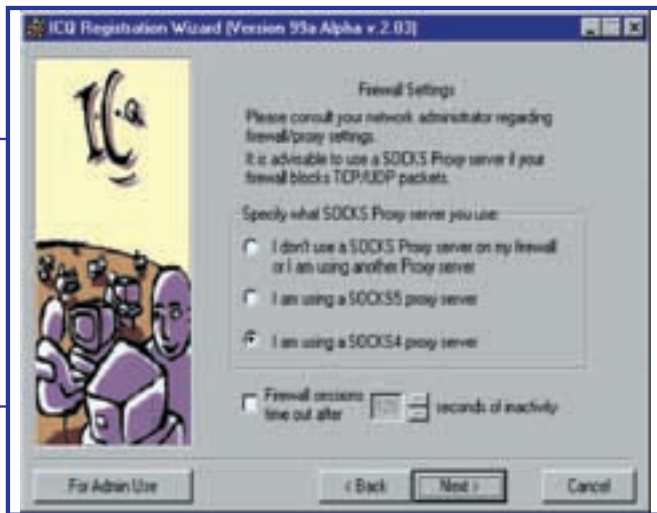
ICQ Registration Wizard [Version 99a Alpha v.2.03]

I-C-Q

Firewall Settings

Please consult your network administrator regarding firewall/proxy settings.

It is advisable to use a SOCKS Proxy server if your firewall blocks TCP/UDP packets.

Specify what SOCKS Proxy server you use:

I don't use a SOCKS Proxy server on my firewall or I am using another Proxy server

I am using a SOCKS5 proxy server

I am using a SOCKS4 proxy server

Firewall sessions time out after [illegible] seconds of inactivity

For Admin Use

< Back

Next >

Cancel